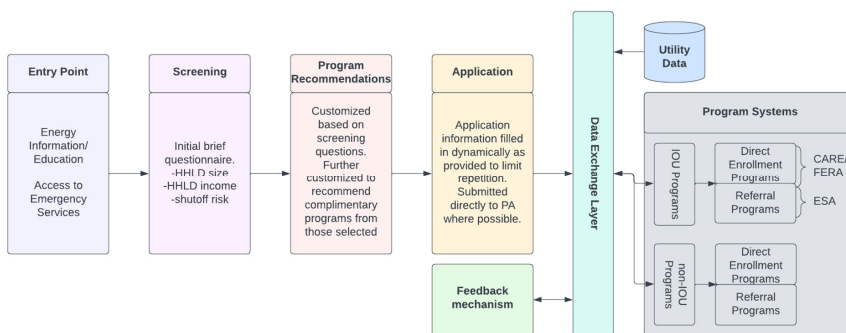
Entry Point

Energy Information/ Education

Access to Emergency Services

Screening

Initial brief questionnaire. -HHLD size -HHLD income -shutoff risk

Program Recommendations

Customized based on screening questions. Further customized to recommend complimentary programs from those selected

Application

Application information filled in dynamically as provided to limit repetition. Submitted directly to PA where possible.

Feedback mechanism

Data Exchange Layer

Utility Data

Program Systems

IOU Programs

Direct Enrollment Programs

CARE/ FERA

Referral Programs

ESA

non-IOU Programs

Direct Enrollment Programs

Referral Programs